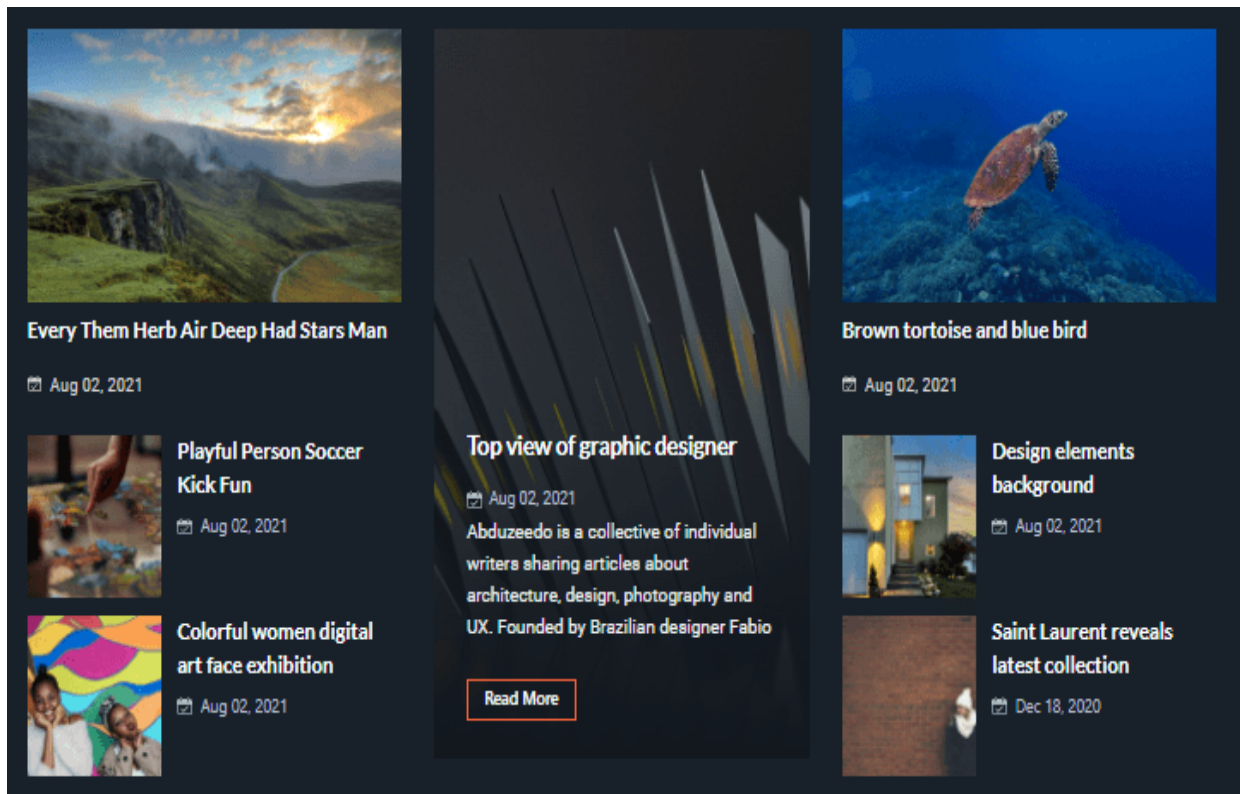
Every Them Herb Air Deep Had Stars Man

Aug 02, 2021

Playful Person Soccer Kick Fun

Aug 02, 2021

Colorful women digital art face exhibition

Aug 02, 2021

Top view of graphic designer

Aug 02, 2021

Abduzeedo is a collective of individual writers sharing articles about architecture, design, photography and UX. Founded by Brazilian designer Fabio

Read More

Brown tortoise and blue bird

Aug 02, 2021

Design elements background

Aug 02, 2021

Saint Laurent reveals latest collection

Dec 18, 2020